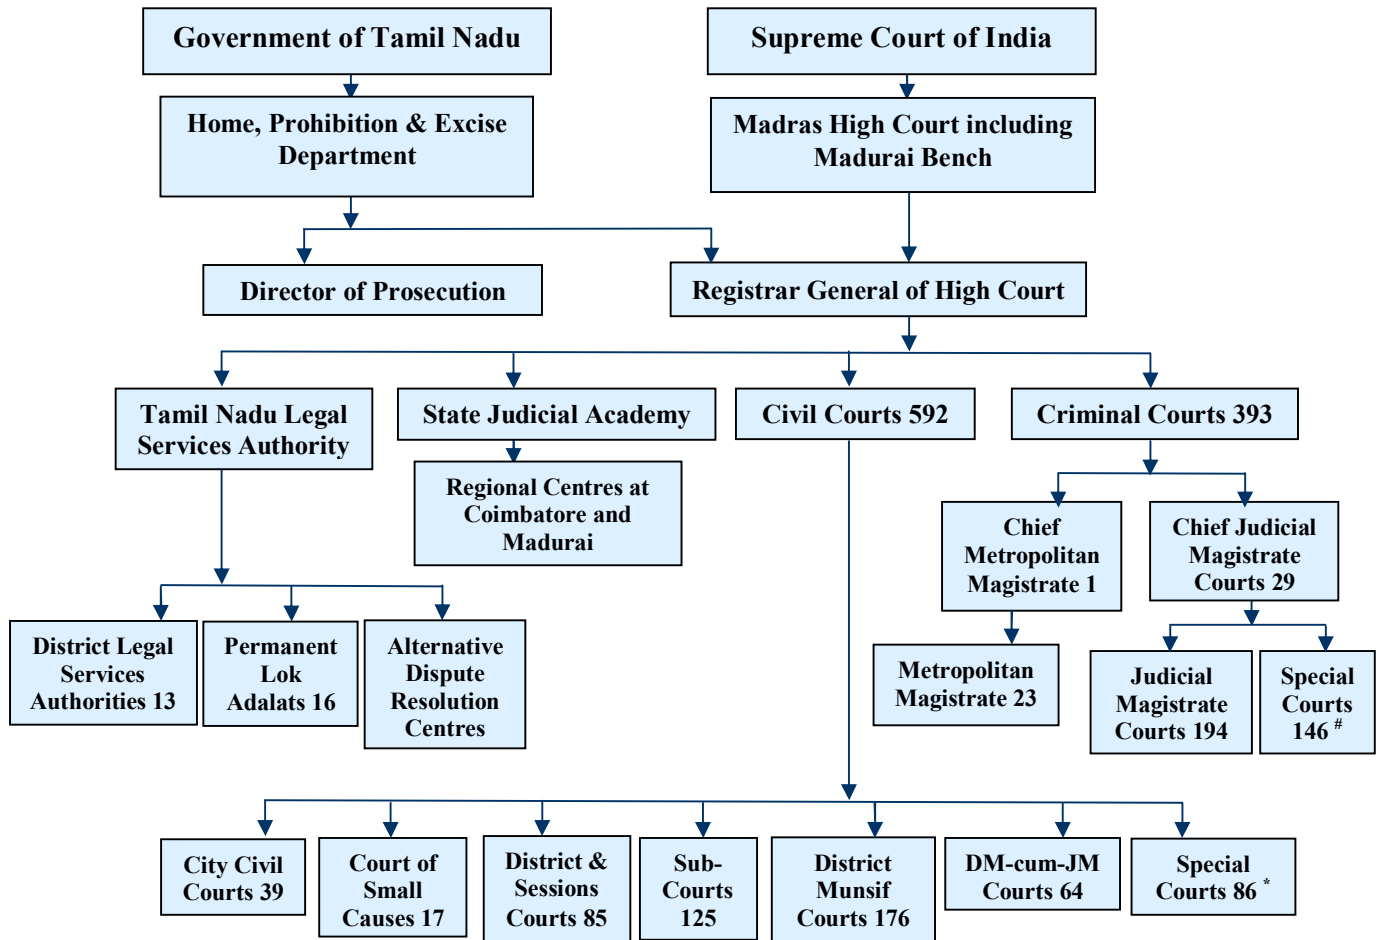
Government of Tamil Nadu

Supreme Court of India

Home, Prohibition & Excise Department

Madras High Court including Madurai Bench

Director of Prosecution

Registrar General of High Court

Tamil Nadu Legal Services Authority

State Judicial Academy

Civil Courts 592

Criminal Courts 393

Regional Centres at Coimbatore and Madurai

Chief Metropolitan Magistrate 1

Chief Judicial Magistrate Courts 29

District Legal Services Authorities 13

Permanent Lok Adalats 16

Alternative Dispute Resolution Centres

Metropolitan Magistrate 23

Judicial Magistrate Courts 194

Special Courts 146 $^{\#}$

City Civil Courts 39

Court of Small Causes 17

District & Sessions Courts 85

Sub-Courts 125

District Munsif Courts 176

DM-cum-JM Courts 64

Special Courts 86 $^{*}$